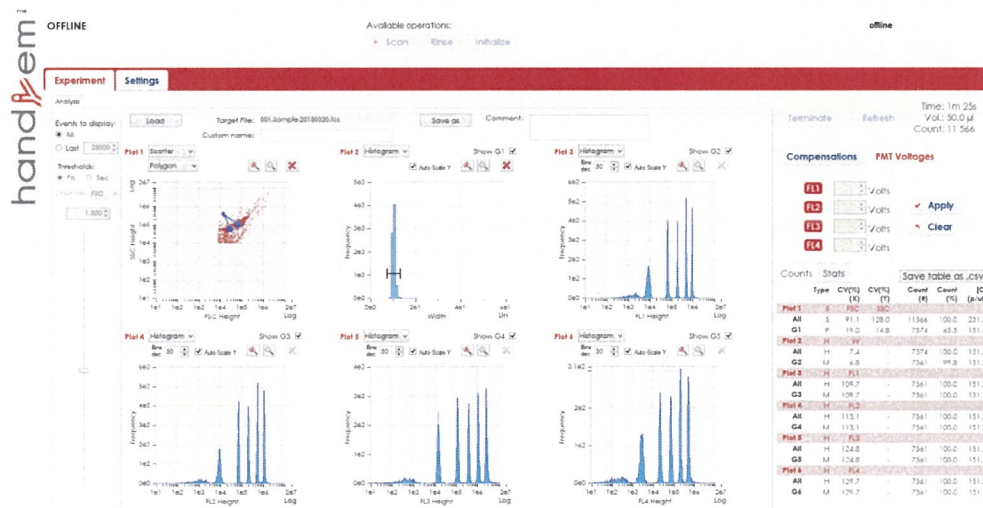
handyem

OFFLINE

Available operations:
Scan Rinse Initialize

offline

Experiment Settings

Analysis

Events to display:
All
Last 20000

Thresholds:
PK Sec

1,500

Load Target File: 001.Sample-20150020.fcs Save as Comment:
Custom name:

Time: 1m 25s
Vol.: 50.0 µl
Count: 11 566

Terminate Refresh

Plot 1 Scatter Polygon
Plot 2 Histogram Show G1 Auto Scale Y
Plot 3 Histogram Show G2 Bins dec 50 Auto Scale Y

SSC Height Log
FSC Height Log
Frequency
Width Lin
FL1 Height Log

Plot 4 Histogram Show G3 Bins dec 50 Auto Scale Y
Plot 5 Histogram Show G4 Bins dec 50 Auto Scale Y
Plot 6 Histogram Show G5 Bins dec 50 Auto Scale Y

FL2 Height Log
FL3 Height Log
FL4 Height Log

Compensations PMT Voltages

FL1 Volts
FL2 Volts
FL3 Volts
FL4 Volts

Apply
Clear

Counts Stats Save table as .csv

| | Type | CV(%) (X) | CV(%) (Y) | Count (#) | Count (%) | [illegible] |
|---|---|---|---|---|---|---|
| Plot 1 | S | FSC | SSC | | | |
| All | S | 91.1 | 128.0 | 11566 | 100.0 | 231 |
| G1 | P | 19.0 | 14.8 | 7374 | 65.3 | 151 |
| Plot 2 | H | W | | | | |
| All | H | 7.4 | | 7374 | 100.0 | 151 |
| G2 | M | 6.8 | | 7361 | 99.8 | 151 |
| Plot 3 | H | FL1 | | | | |
| All | H | 109.7 | | 7361 | 100.0 | 151 |
| G3 | M | 109.7 | | 7361 | 100.0 | 151 |
| Plot 4 | H | FL2 | | | | |
| All | H | 115.1 | | 7361 | 100.0 | 151 |
| G4 | M | 115.1 | | 7361 | 100.0 | 151 |
| Plot 5 | H | FL3 | | | | |
| All | H | 124.8 | | 7361 | 100.0 | 151 |
| G5 | M | 124.8 | | 7361 | 100.0 | 151 |
| Plot 6 | H | FL4 | | | | |
| All | H | 129.7 | | 7361 | 100.0 | 151 |
| G6 | M | 129.7 | | 7361 | 100.0 | 151 |